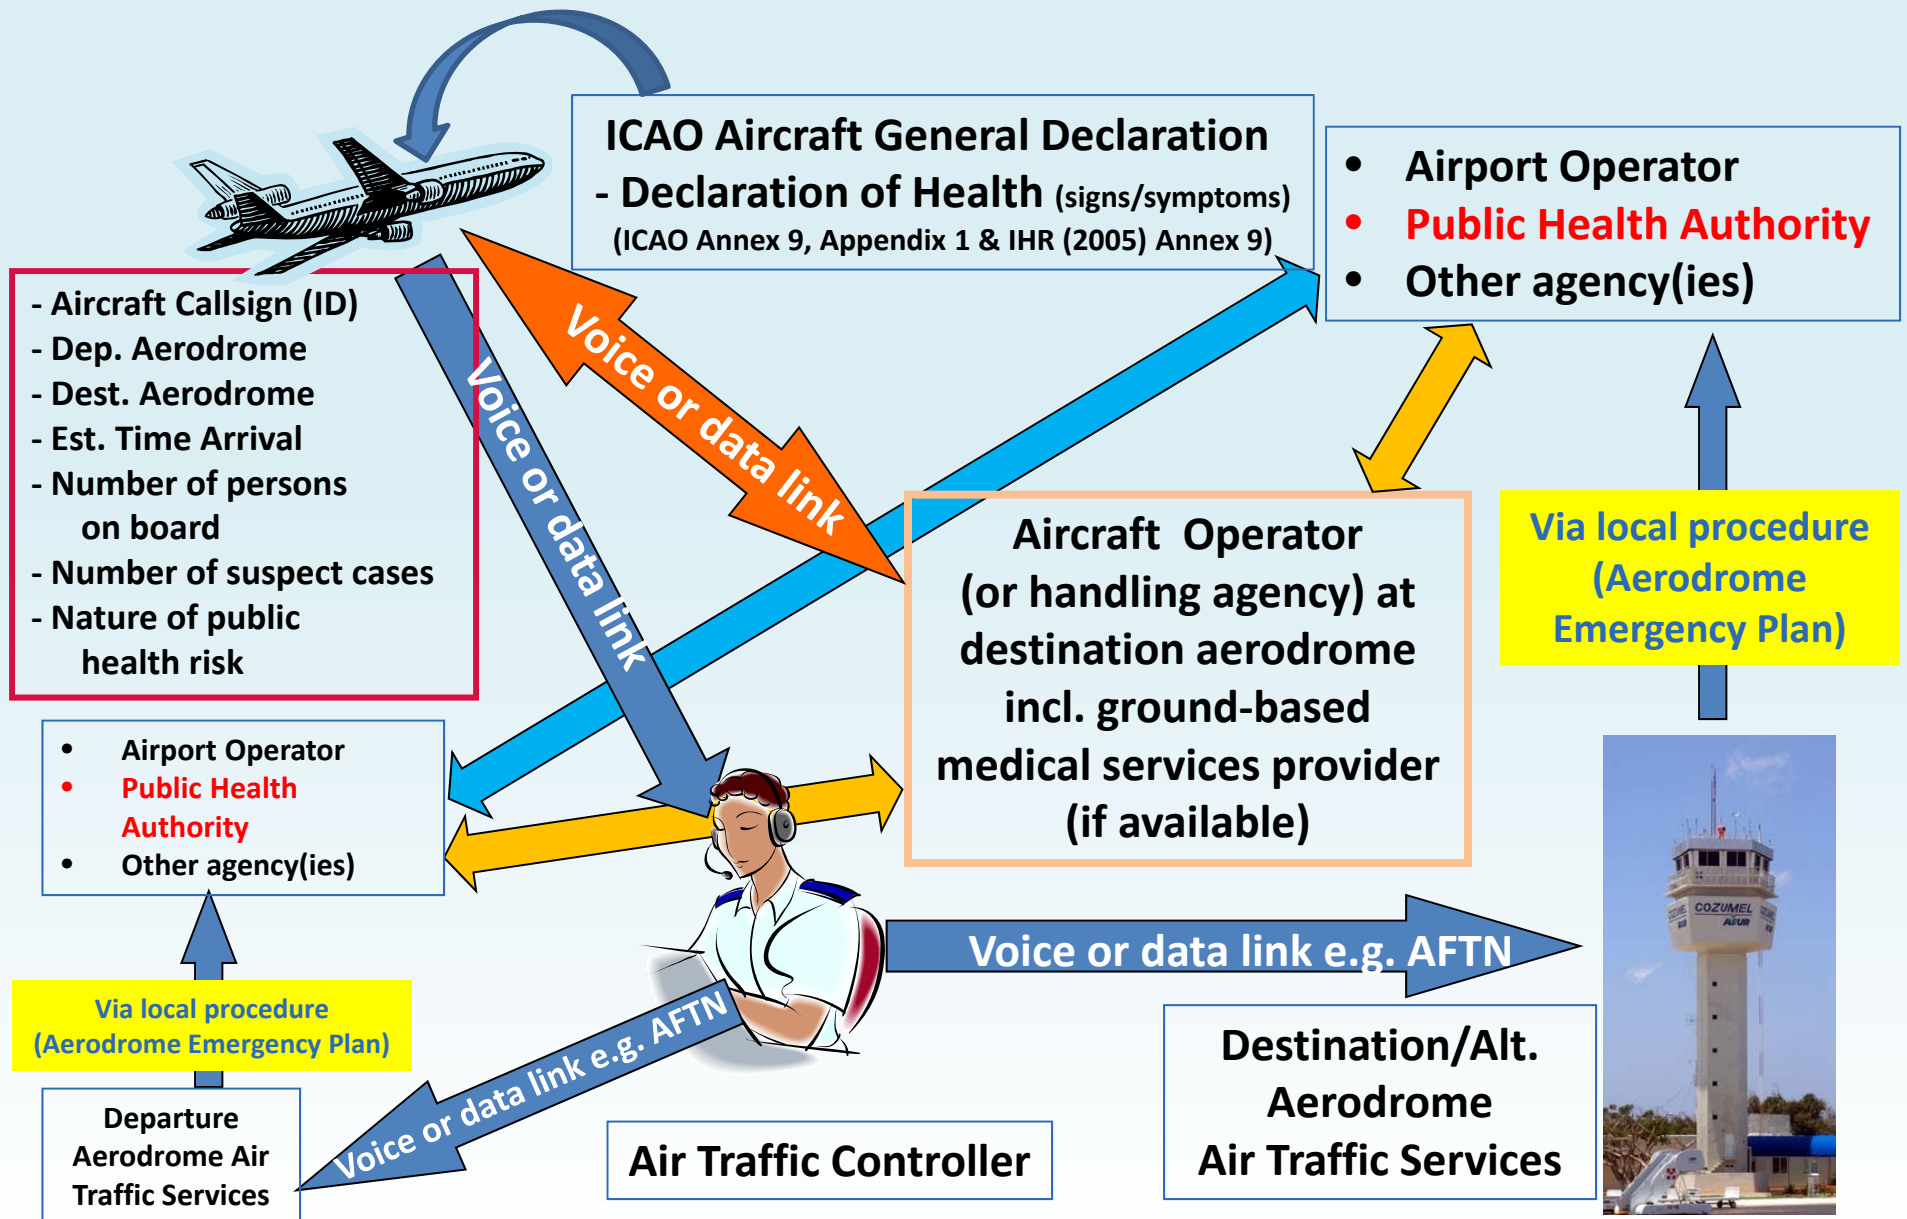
ICAO Aircraft General Declaration
- Declaration of Health (signs/symptoms)
(ICAO Annex 9, Appendix 1 & IHR (2005) Annex 9)

• Airport Operator
• Public Health Authority
• Other agency(ies)

- Aircraft Callsign (ID)
- Dep. Aerodrome
- Dest. Aerodrome
- Est. Time Arrival
- Number of persons on board
- Number of suspect cases
- Nature of public health risk

Voice or data link

Voice or data link

Aircraft Operator (or handling agency) at destination aerodrome incl. ground-based medical services provider (if available)

Via local procedure (Aerodrome Emergency Plan)

• Airport Operator
• Public Health Authority
• Other agency(ies)

Voice or data link e.g. AFTN

Via local procedure (Aerodrome Emergency Plan)

Voice or data link e.g. AFTN

COZUMEL

Departure Aerodrome Air Traffic Services

Air Traffic Controller

Destination/Alt. Aerodrome Air Traffic Services